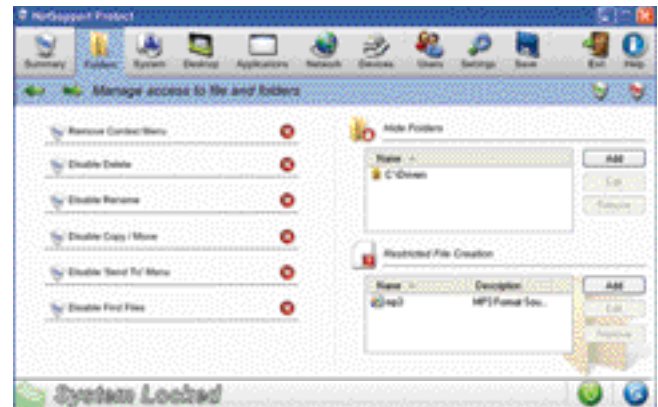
NetSupport Protect

Summary
Folders
System
Desktop
Applications
Network
Devices
Users
Settings
Save
Exit
Help

Manage access to file and folders

Remove Context Menu
Disable Delete
Disable Rename
Disable Copy / Move
Disable 'Send To' Menu
Disable Find Files

Hide Folders

| Name |
|---|
| C:\Drivers |

Add
Edit
Remove

Restricted File Creation

| Name | Description |
|---|---|
| mp3 | MP3 Format Sou... |

Add
Edit
Remove

System Locked